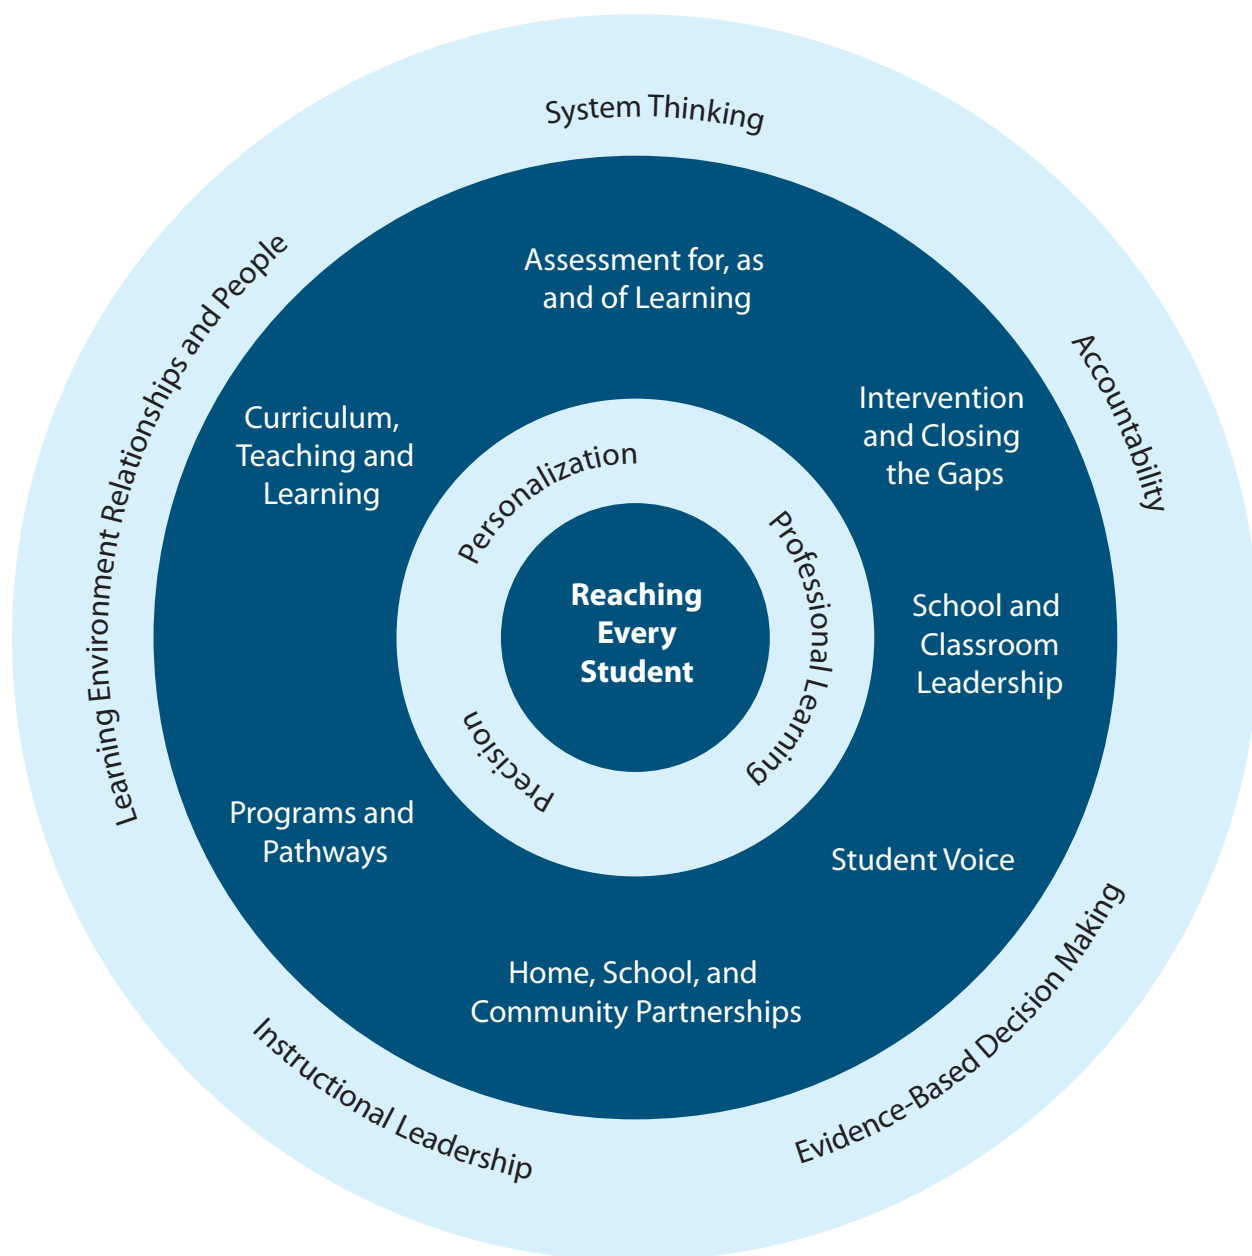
System Thinking

Accountability

Evidence-Based Decision Making

Instructional Leadership

Learning Environment Relationships and People

Assessment for, as and of Learning

Intervention and Closing the Gaps

School and Classroom Leadership

Student Voice

Home, School, and Community Partnerships

Programs and Pathways

Curriculum, Teaching and Learning

Personalization

Professional Learning

Precision

Reaching Every Student